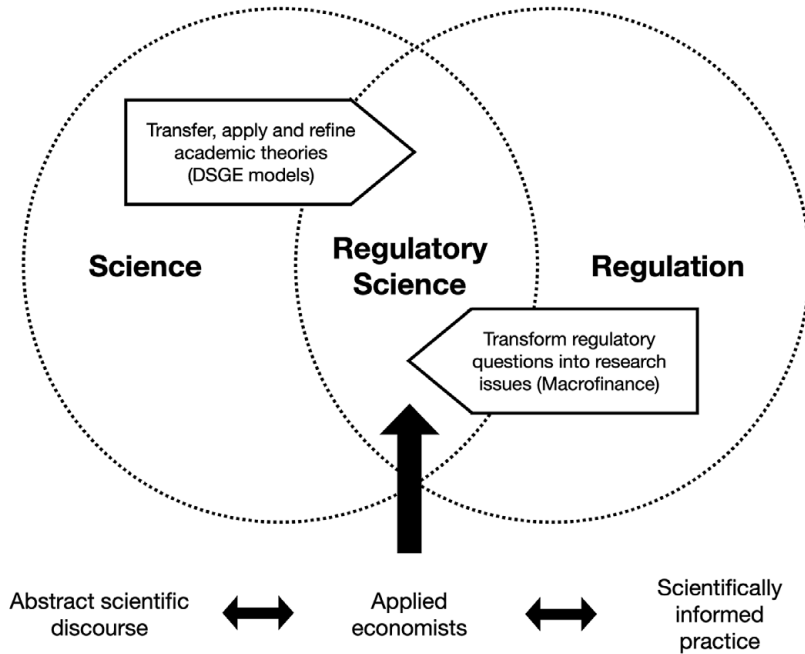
Transfer, apply and refine academic theories (DSGE models)

Science

Regulatory Science

Regulation

Transform regulatory questions into research issues (Macrofinance)

Abstract scientific discourse

Applied economists

Scientifically informed practice